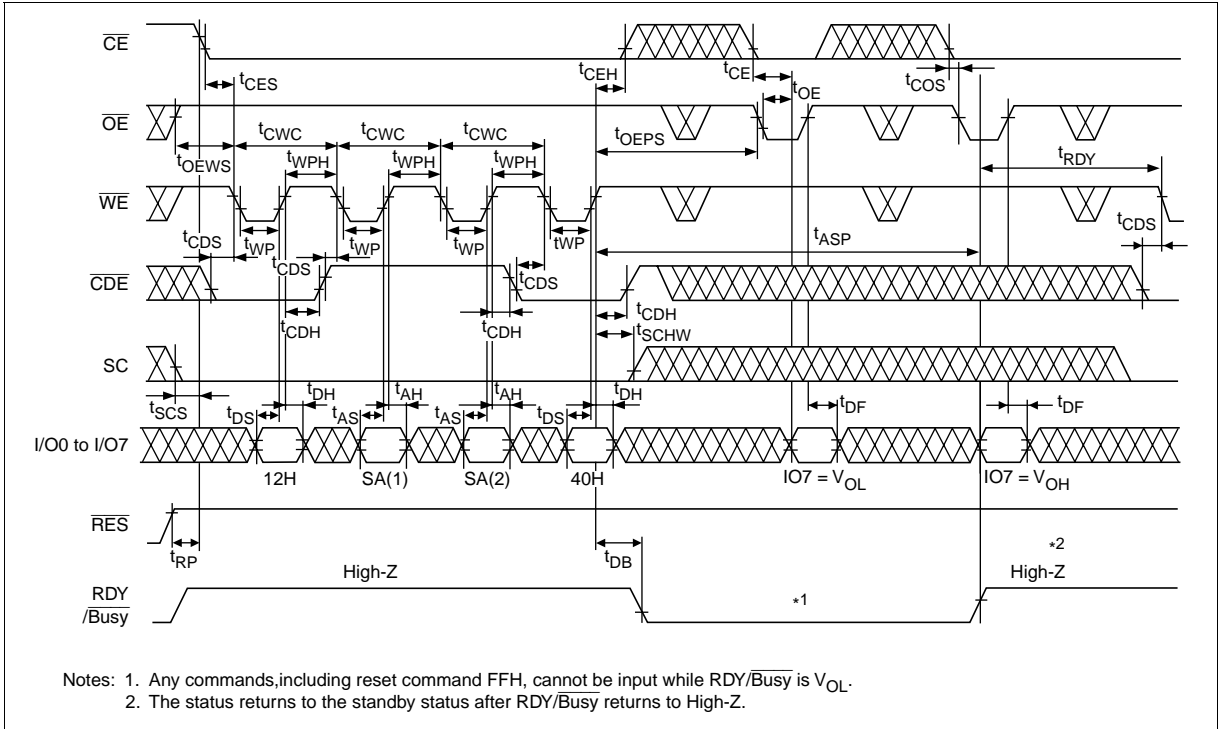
$\overline{CE}$

$t_{CES}$

$t_{CEH}$

$t_{CE}$

$t_{OE}$

$t_{COS}$

$\overline{OE}$

$t_{CWC}$ $t_{CWC}$ $t_{CWC}$

$t_{OEPS}$

$t_{OEWS}$

$t_{WPH}$ $t_{WPH}$ $t_{WPH}$

$t_{RDY}$

$\overline{WE}$

$t_{CDS}$

$t_{WP}$ $t_{WP}$ $t_{WP}$ $t_{WP}$

$t_{ASP}$

$t_{CDS}$

$t_{CDS}$

$\overline{CDE}$

$t_{CDS}$

$t_{CDH}$

$t_{CDH}$

$t_{CDH}$

$t_{SCHW}$

SC

$t_{DH}$ $t_{AH}$ $t_{AH}$ $t_{DH}$

$t_{SCS}$

$t_{DS}$ $t_{AS}$ $t_{AS}$ $t_{DS}$

$t_{DF}$ $t_{DF}$

I/O0 to I/O7

12H SA(1) SA(2) 40H $IO7 = V_{OL}$ $IO7 = V_{OH}$

$\overline{RES}$

$t_{RP}$

$t_{DB}$

*2

High-Z

High-Z

RDY /$\overline{Busy}$

*1

Notes: 1. Any commands,including reset command FFH, cannot be input while RDY/$\overline{Busy}$ is $V_{OL}$.
2. The status returns to the standby status after RDY/$\overline{Busy}$ returns to High-Z.